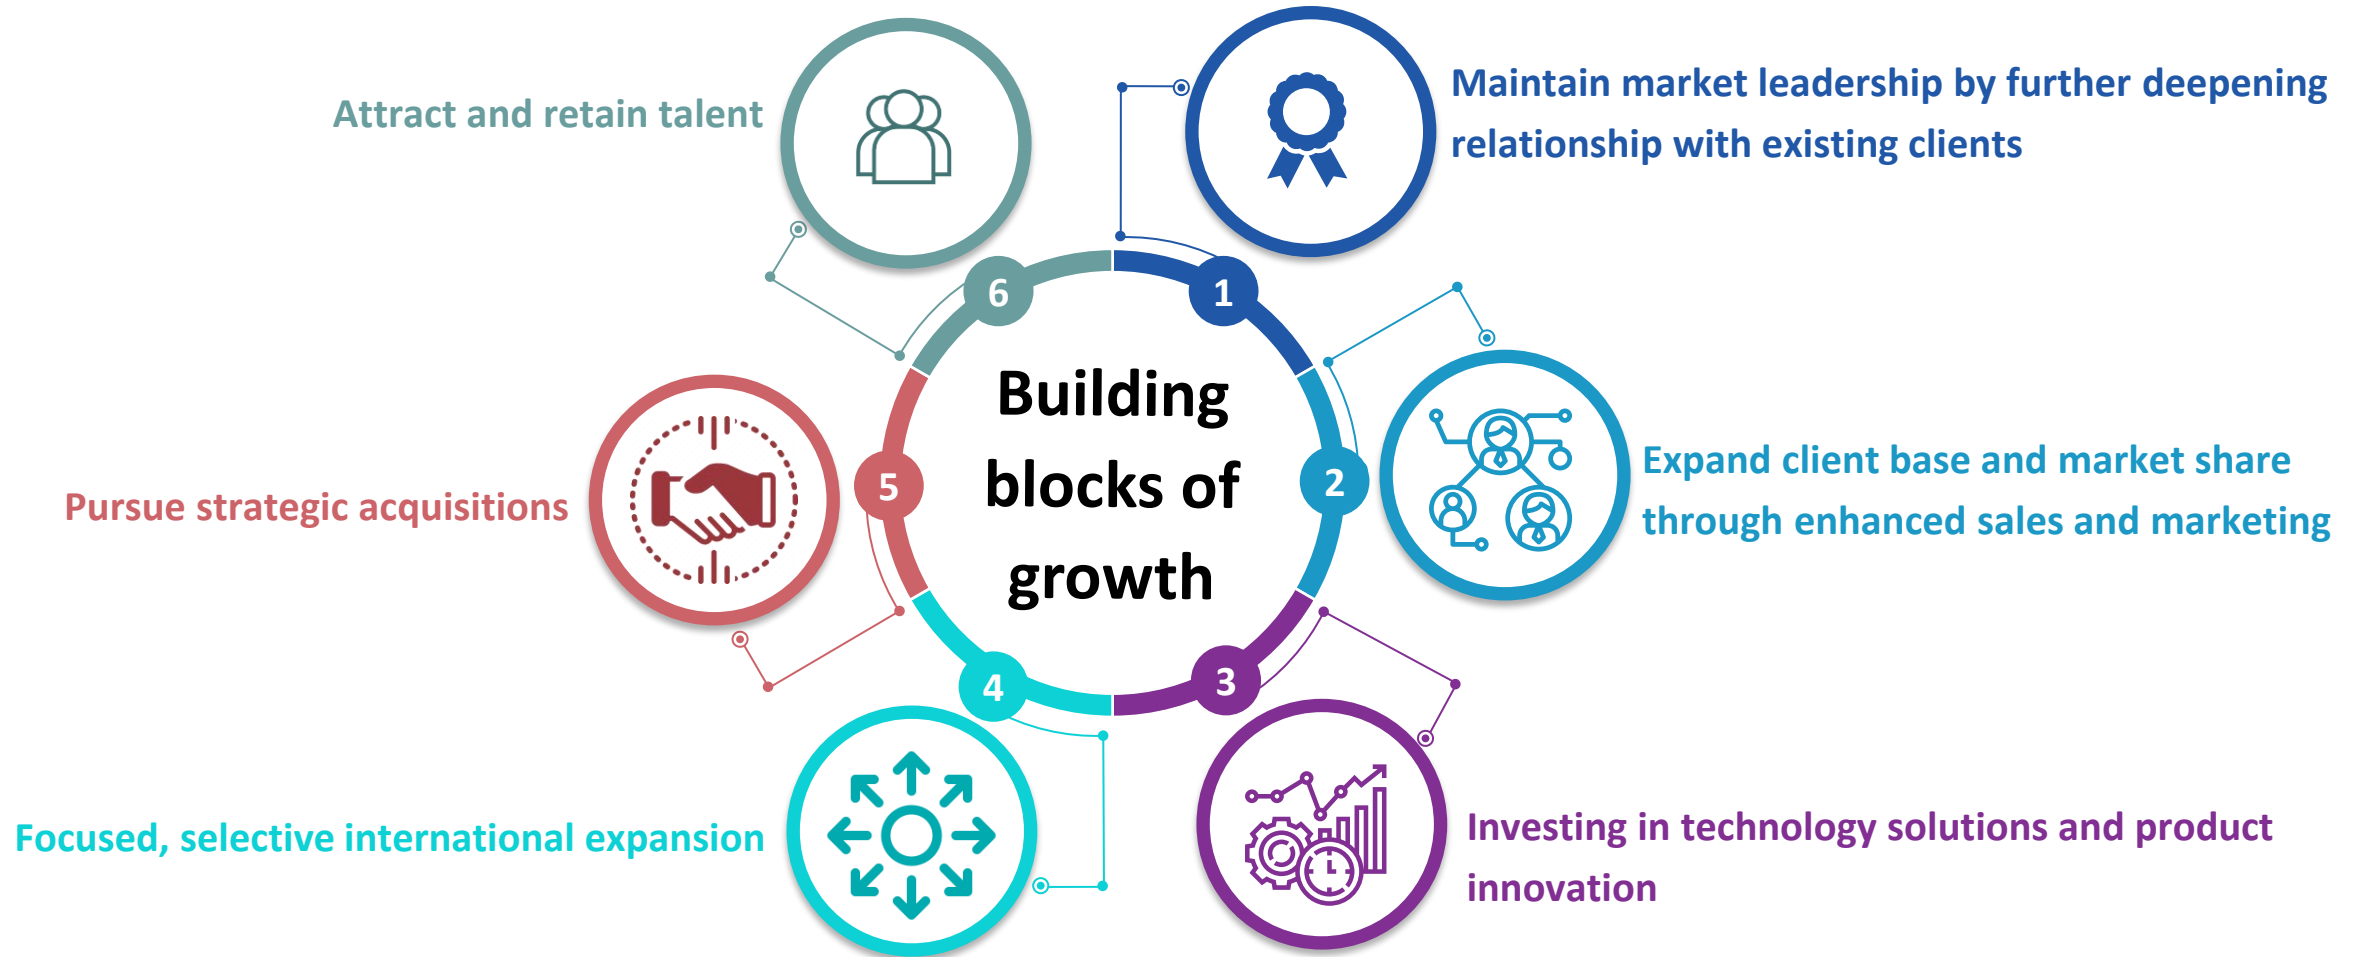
Building blocks of growth

1
Maintain market leadership by further deepening relationship with existing clients

2
Expand client base and market share through enhanced sales and marketing

3
Investing in technology solutions and product innovation

4
Focused, selective international expansion

5
Pursue strategic acquisitions

6
Attract and retain talent